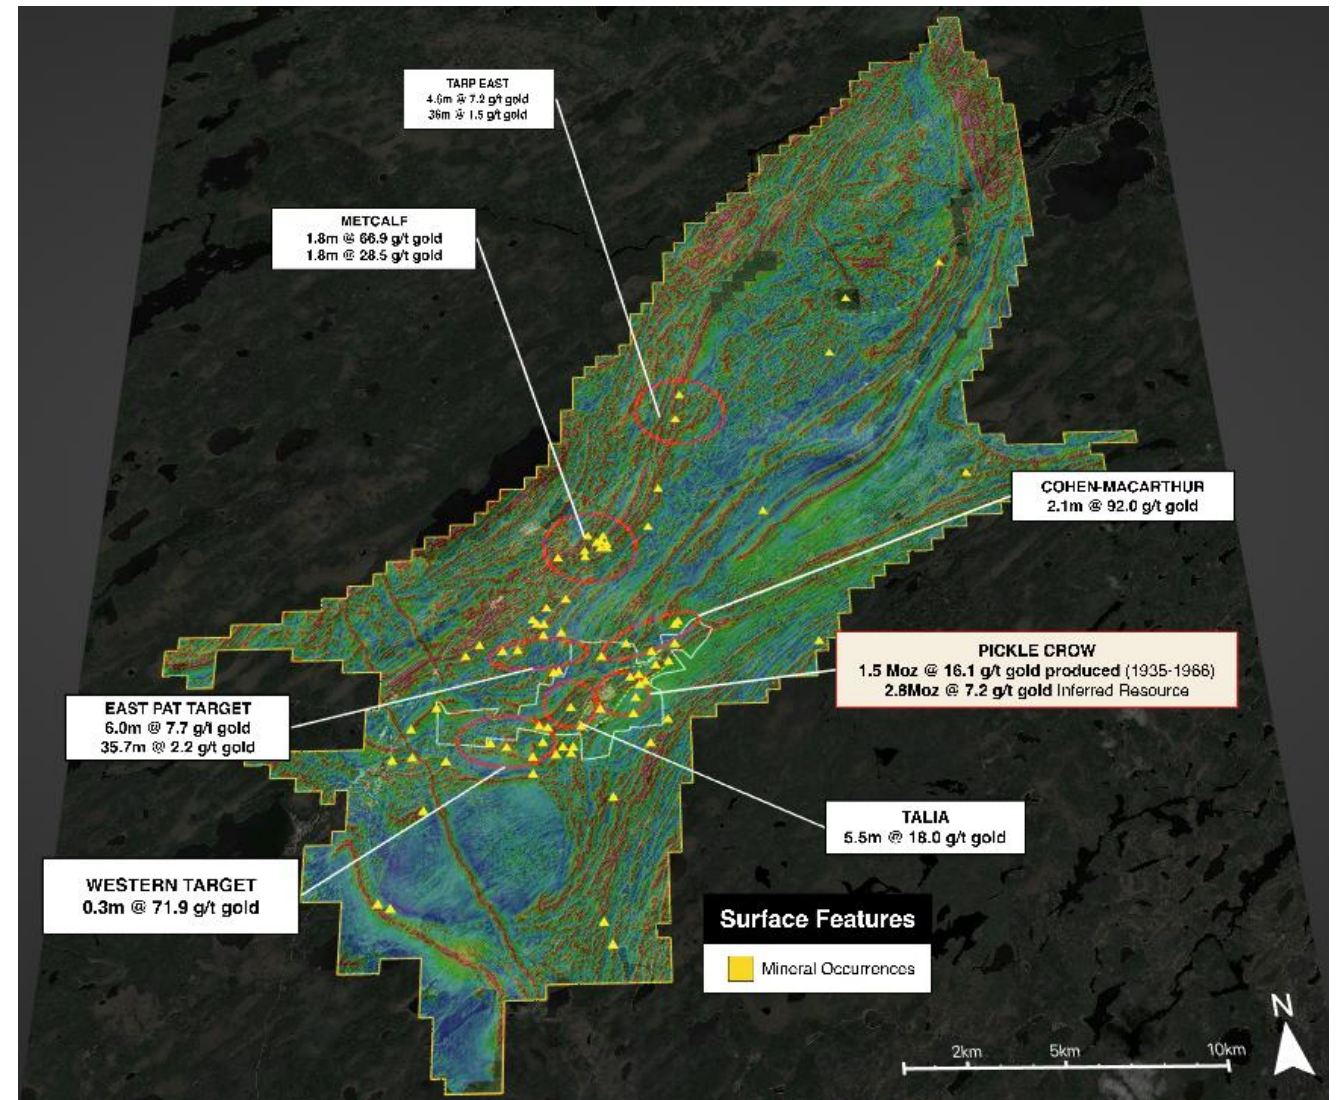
TARP EAST
4.6m @ 7.2 g/t gold
36m @ 1.5 g/t gold

METCALF
1.8m @ 66.9 g/t gold
1.8m @ 28.5 g/t gold

COHEN-MACARTHUR
2.1m @ 92.0 g/t gold

PICKLE CROW
1.5 Moz @ 16.1 g/t gold produced (1935-1966)
2.8Moz @ 7.2 g/t gold Inferred Resource

EAST PAT TARGET
6.0m @ 7.7 g/t gold
35.7m @ 2.2 g/t gold

TALIA
5.5m @ 18.0 g/t gold

WESTERN TARGET
0.3m @ 71.9 g/t gold

Surface Features

Mineral Occurrences

N

2km 5km 10km